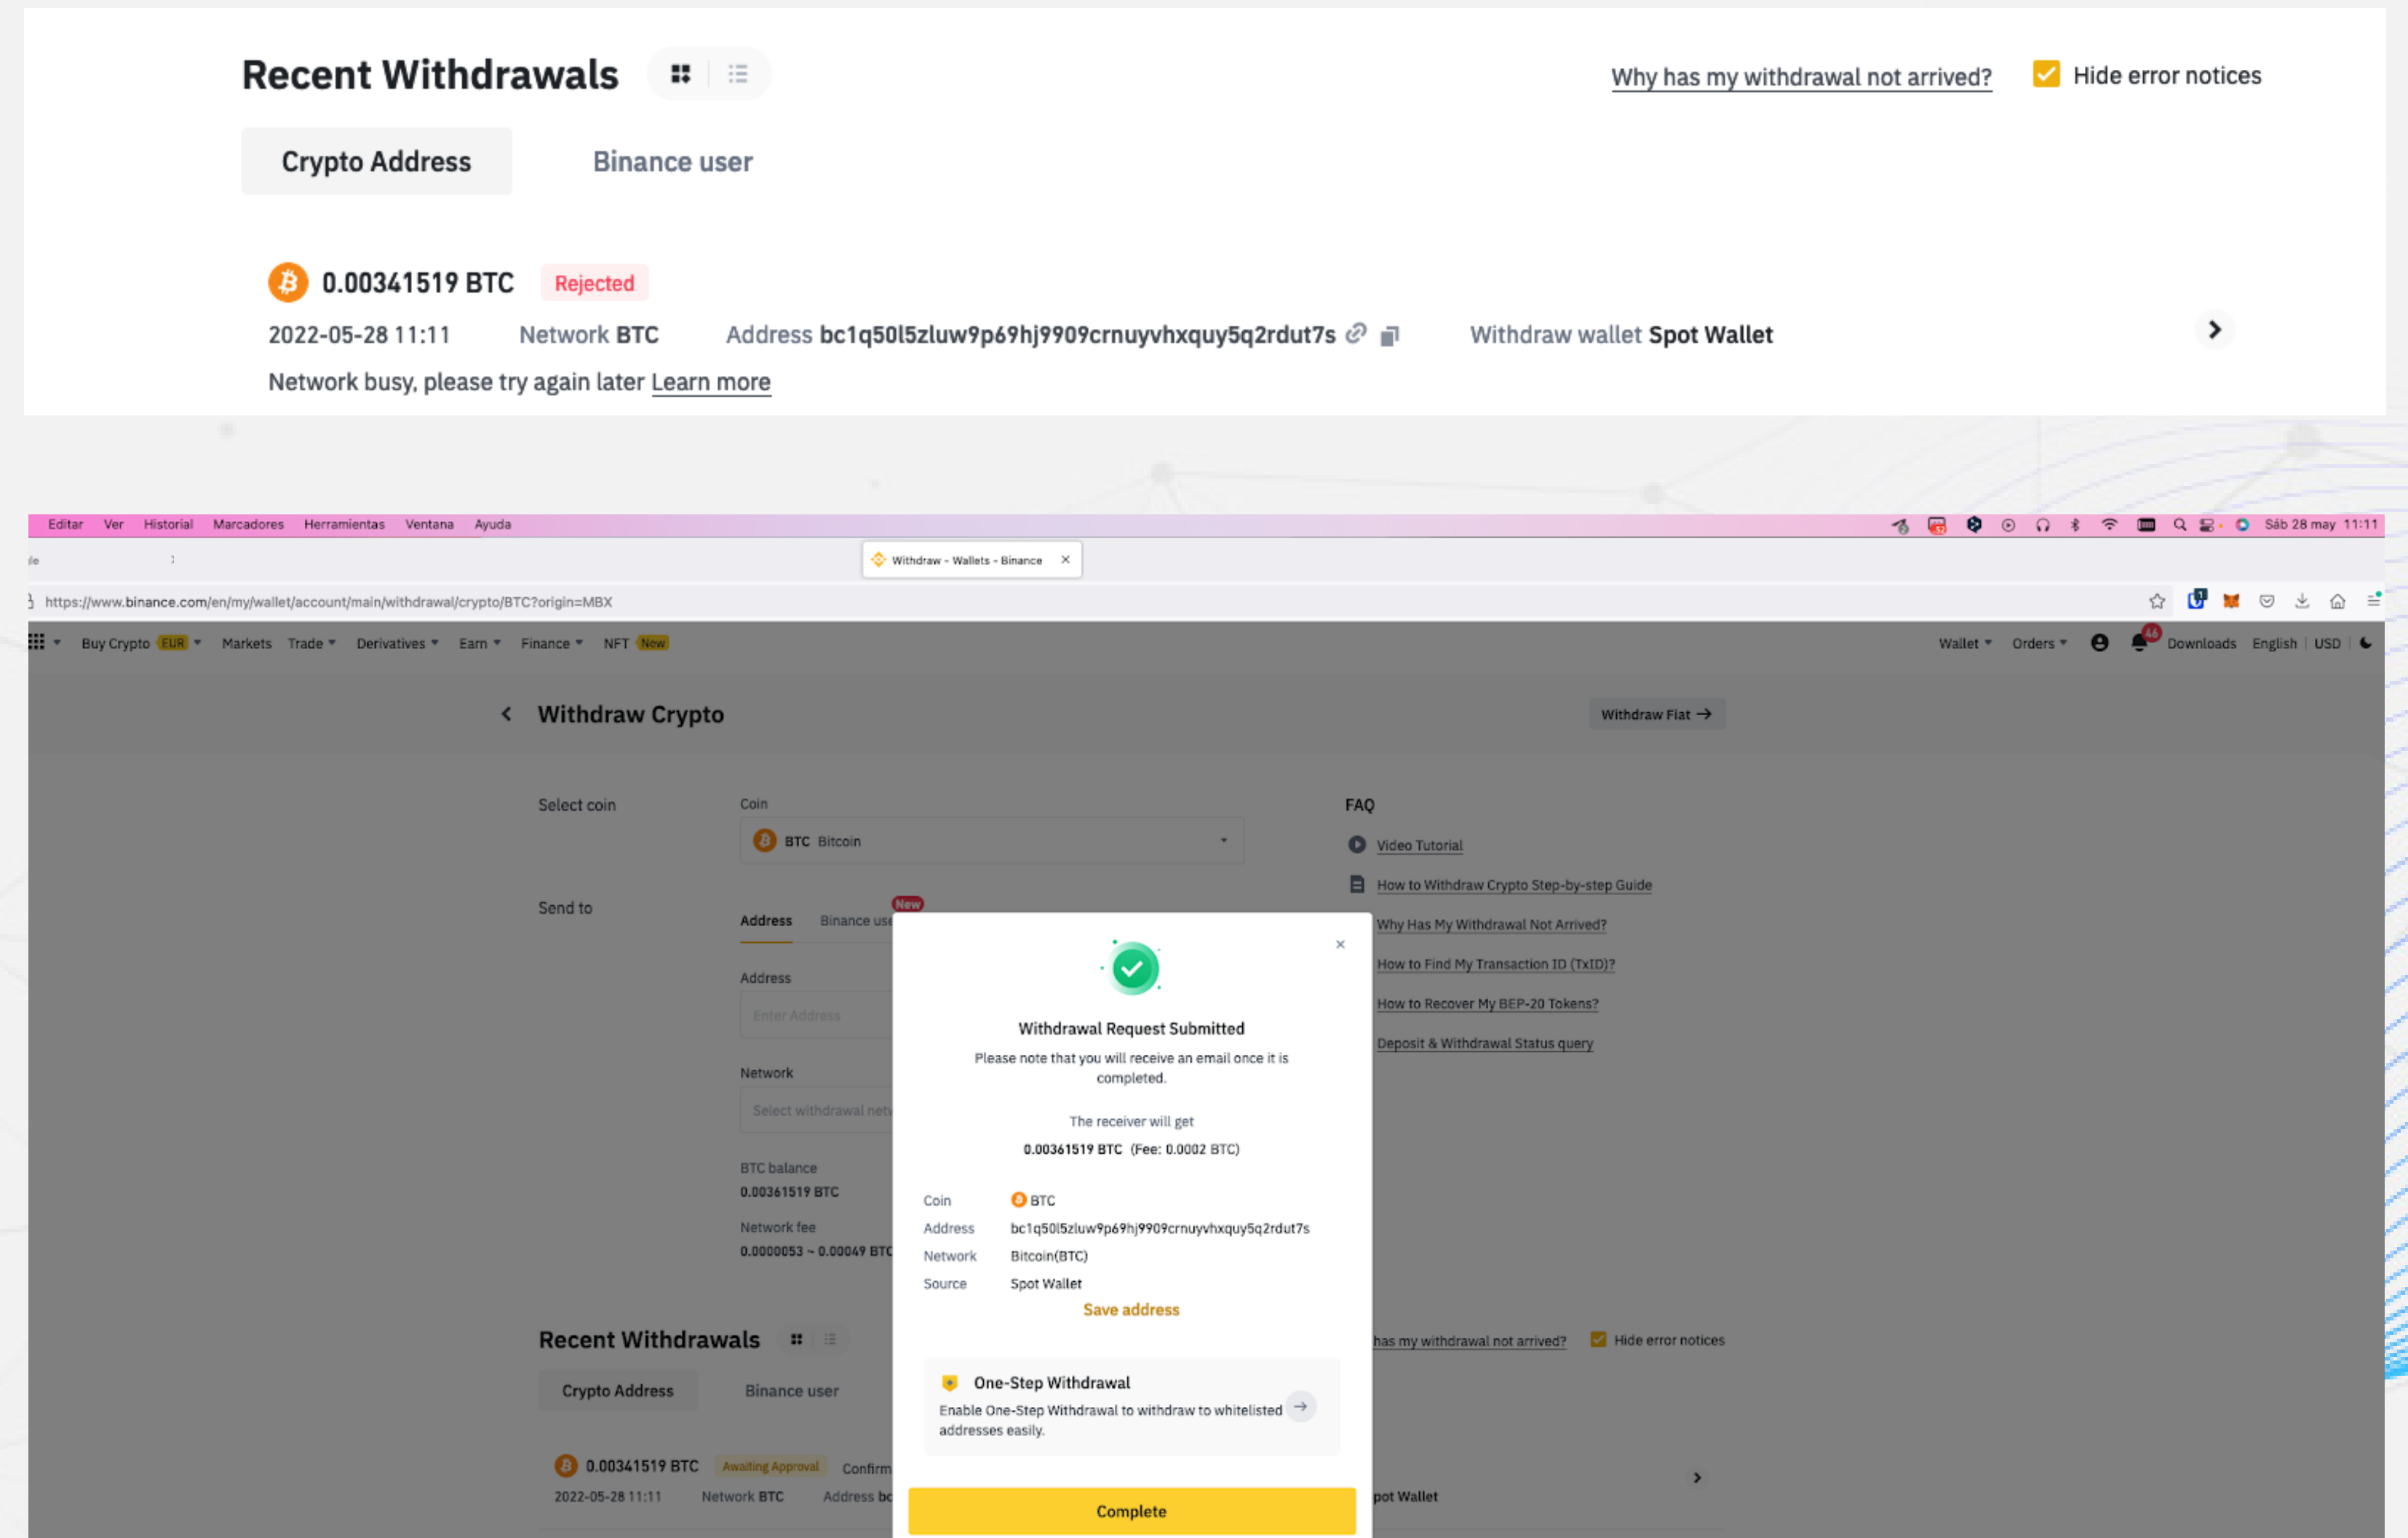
Recent Withdrawals

Why has my withdrawal not arrived?

Hide error notices

Crypto Address

Binance user

0.00341519 BTC Rejected

2022-05-28 11:11 Network BTC Address bc1q50l5zluw9p69hj9909crnuyvhxquy5q2rdut7s Withdraw wallet Spot Wallet

Network busy, please try again later Learn more

Editar Ver Historial Marcadores Herramientas Ventana Ayuda

Sáb 28 may 11:11

Withdraw - Wallets - Binance

https://www.binance.com/en/my/wallet/account/main/withdrawal/crypto/BTC?origin=MBX

Buy Crypto EUR Markets Trade Derivatives Earn Finance NFT New

Wallet Orders Downloads English USD

Withdraw Crypto

Withdraw Fiat

Select coin

Coin

BTC Bitcoin

Send to

Address Binance use New

Address

Enter Address

Network

Select withdrawal net

BTC balance
0.00361519 BTC

Network fee
0.0000053 ~ 0.00049 BTC

FAQ

Video Tutorial

How to Withdraw Crypto Step-by-step Guide

Why Has My Withdrawal Not Arrived?

How to Find My Transaction ID (TxID)?

How to Recover My BEP-20 Tokens?

Deposit & Withdrawal Status query

Withdrawal Request Submitted

Please note that you will receive an email once it is completed.

The receiver will get

0.00361519 BTC (Fee: 0.0002 BTC)

Coin BTC
Address bc1q50l5zluw9p69hj9909crnuyvhxquy5q2rdut7s
Network Bitcoin(BTC)
Source Spot Wallet

Save address

One-Step Withdrawal

Enable One-Step Withdrawal to withdraw to whitelisted addresses easily.

Complete

Recent Withdrawals

has my withdrawal not arrived? Hide error notices

Crypto Address Binance user

0.00341519 BTC Awaiting Approval Confirm

2022-05-28 11:11 Network BTC Address bc

pot Wallet